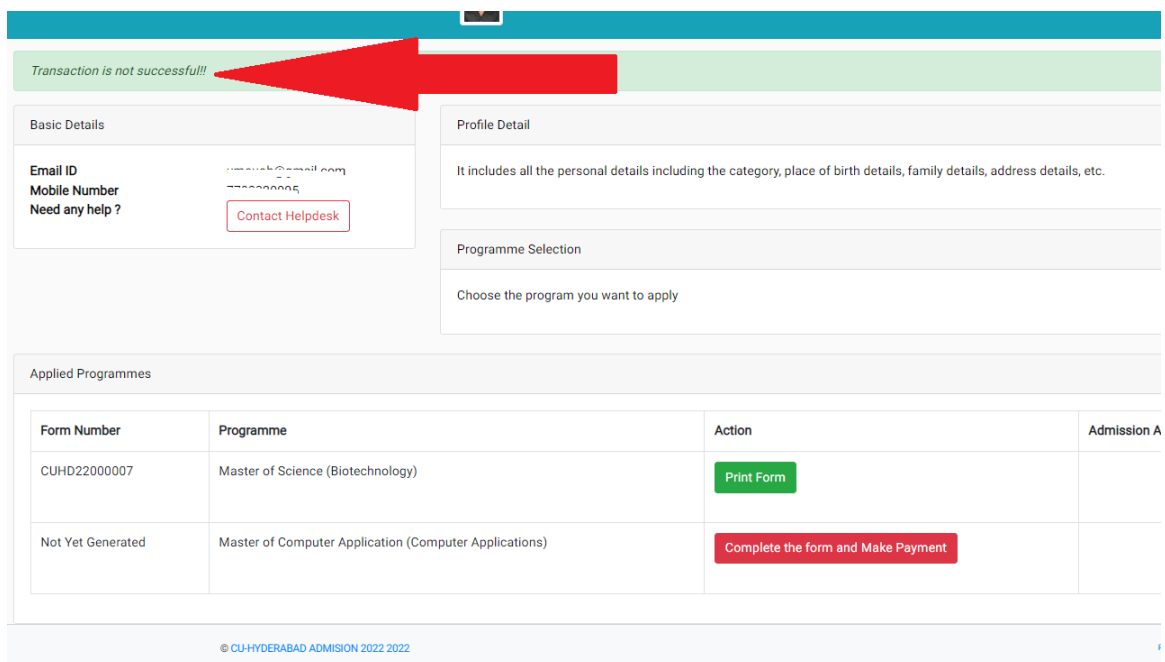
Transaction is not successful!!

Basic Details

Email ID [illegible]
Mobile Number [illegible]
Need any help ? Contact Helpdesk

Profile Detail

It includes all the personal details including the category, place of birth details, family details, address details, etc.

Programme Selection

Choose the program you want to apply

Applied Programmes

| Form Number | Programme | Action | Admission A |
|---|---|---|---|
| CUHD22000007 | Master of Science (Biotechnology) | Print Form | |
| Not Yet Generated | Master of Computer Application (Computer Applications) | Complete the form and Make Payment | |

© CU-HYDERABAD ADMISION 2022 2022